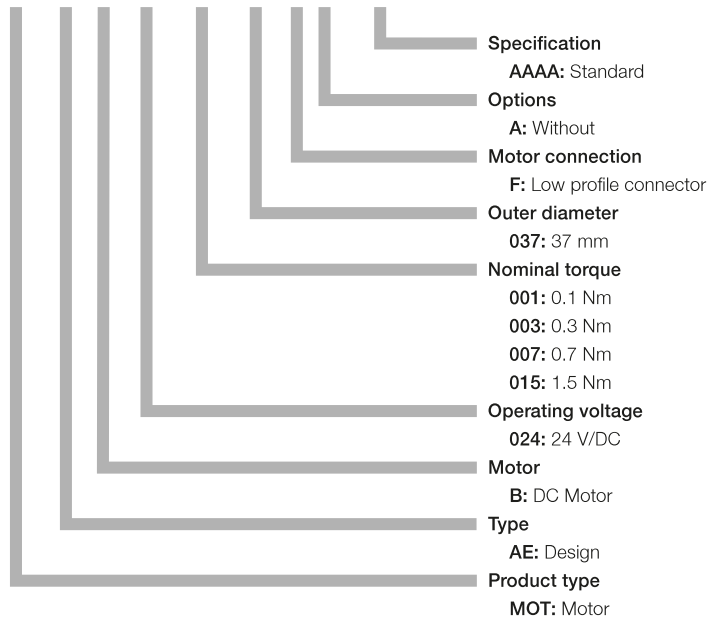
Specification
AAAA: Standard
Options
A: Without
Motor connection
F: Low profile connector
Outer diameter
037: 37 mm
Nominal torque
001: 0.1 Nm
003: 0.3 Nm
007: 0.7 Nm
015: 1.5 Nm
Operating voltage
024: 24 V/DC
Motor
B: DC Motor
Type
AE: Design
Product type
MOT: Motor